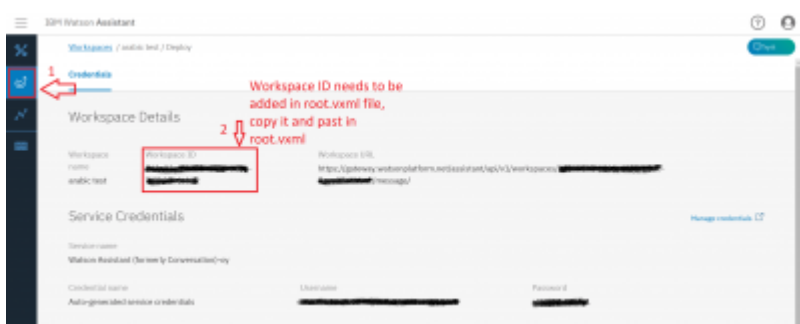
IBM Watson Assistant

Workspaces / arabic test / Deploy

Chat

Credentials

1

Workspace ID needs to be added in root.vxml file, copy it and past in root.vxml

2

Workspace Details

Workspace name
arabic test

Workspace ID
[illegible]

Workspace URL
https://gateway.watsonplatform.net/assistant/api/v1/workspaces/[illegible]/message/

Service Credentials

Manage credentials

Service name
Watson Assistant (formerly Conversation)-vy

Credential name
Auto-generated service credentials

Username
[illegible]

Password
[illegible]